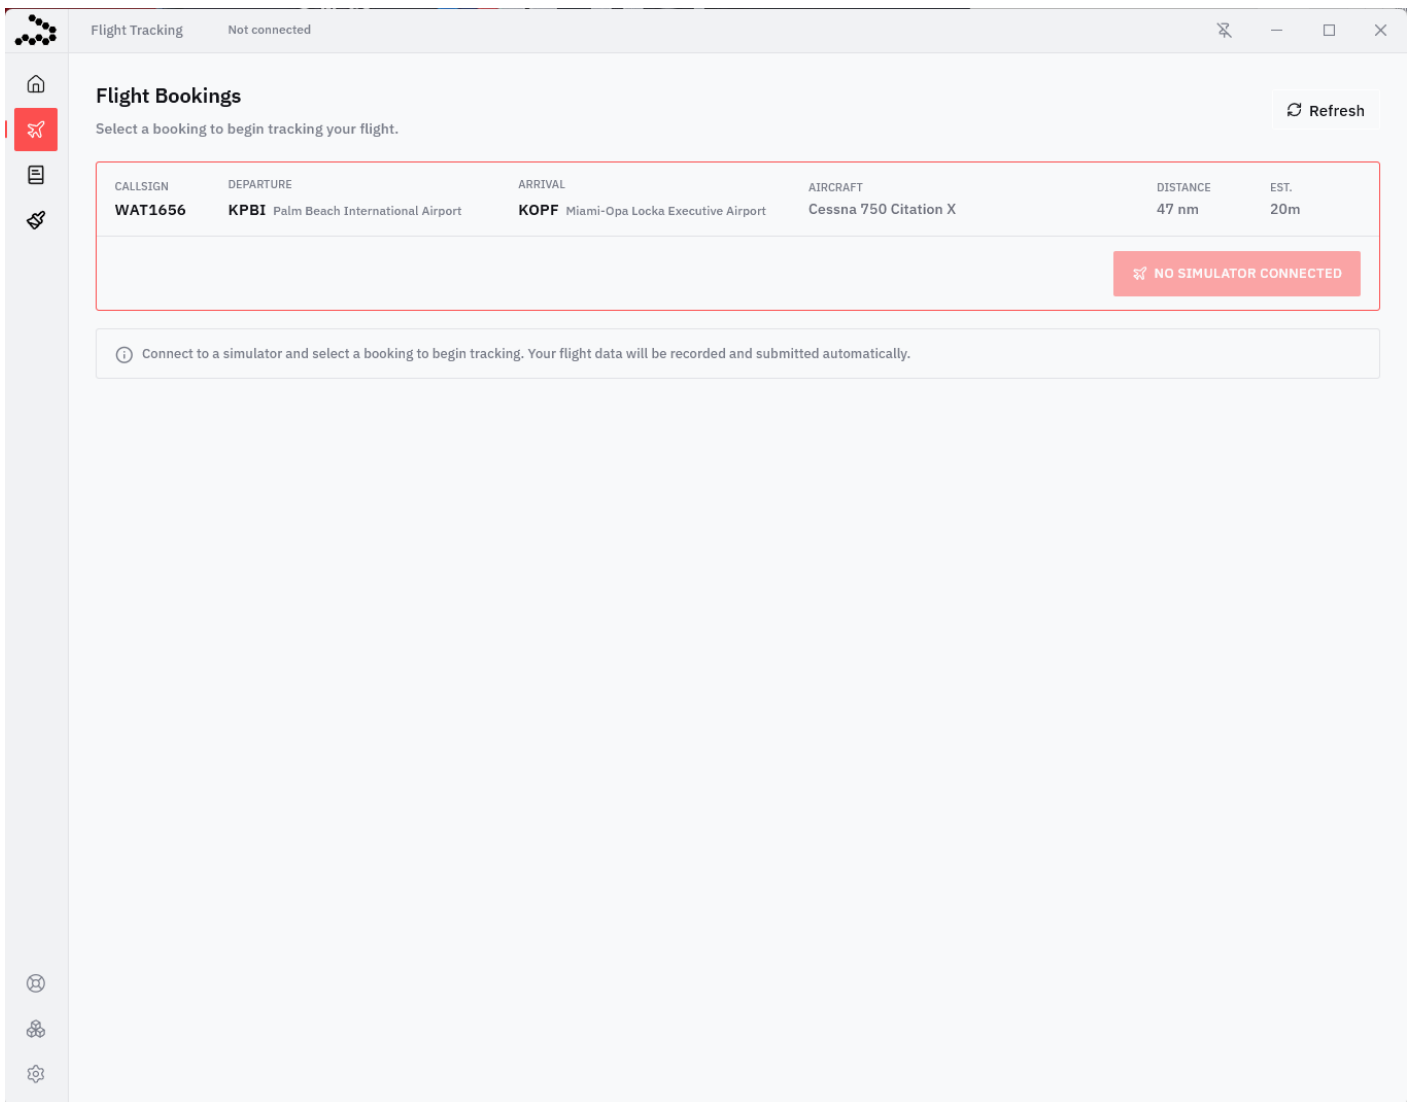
Flight Tracking Not connected

Flight Bookings

Select a booking to begin tracking your flight.

Refresh

| CALLSIGN | DEPARTURE | ARRIVAL | AIRCRAFT | DISTANCE | EST. |
|---|---|---|---|---|---|
| WAT1656 | KPBI Palm Beach International Airport | KOPF Miami-Opa Locka Executive Airport | Cessna 750 Citation X | 47 nm | 20m |

NO SIMULATOR CONNECTED

Connect to a simulator and select a booking to begin tracking. Your flight data will be recorded and submitted automatically.